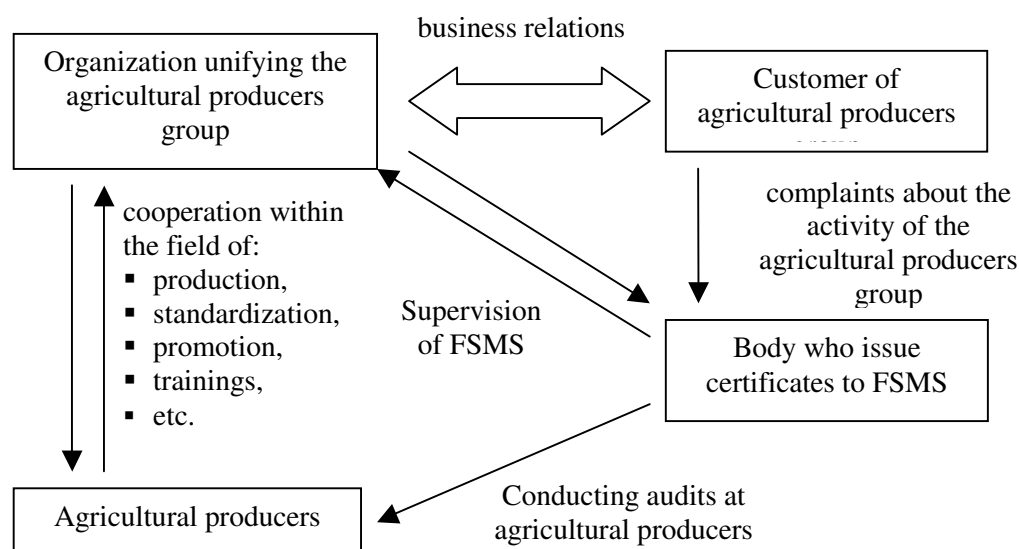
business relations

Organization unifying the agricultural producers group

Customer of agricultural producers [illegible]

cooperation within the field of:
- production,
- standardization,
- promotion,
- trainings,
- etc.

complaints about the activity of the agricultural producers group

Supervision of FSMS

Body who issue certificates to FSMS

Conducting audits at agricultural producers

Agricultural producers